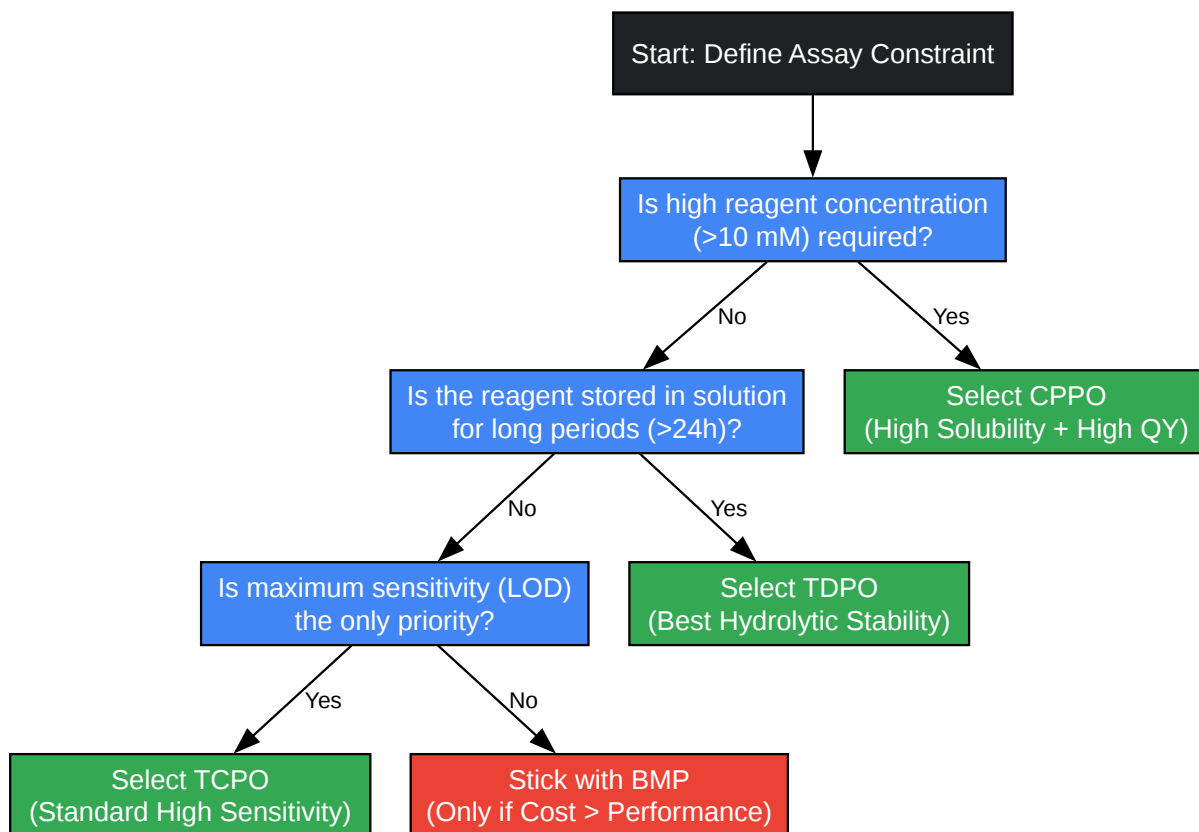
Start: Define Assay Constraint

Is high reagent concentration (>10 mM) required?

No

Yes

Is the reagent stored in solution for long periods (>24h)?

Select CPPO (High Solubility + High QY)

No

Yes

Is maximum sensitivity (LOD) the only priority?

Select TDPO (Best Hydrolytic Stability)

Yes

No

Select TCPO (Standard High Sensitivity)

Stick with BMP (Only if Cost > Performance)